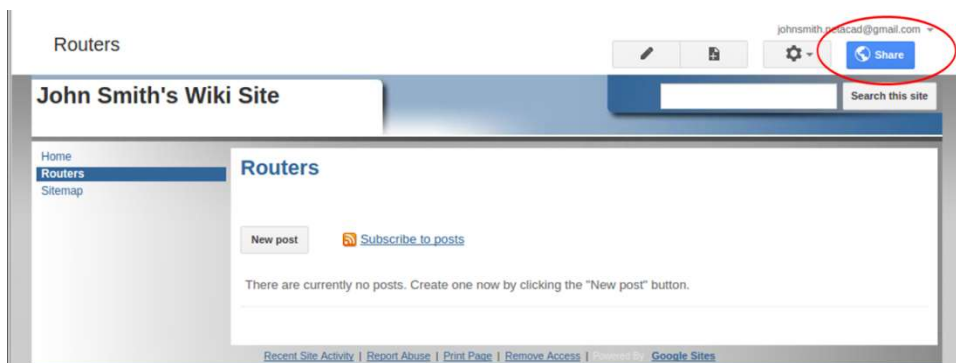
Routers

johnsmith.netacad@gmail.com

Share

John Smith's Wiki Site

Search this site

Home
Routers
Sitemap

Routers

New post

Subscribe to posts

There are currently no posts. Create one now by clicking the "New post" button.

Recent Site Activity | Report Abuse | Print Page | Remove Access | Powered By Google Sites